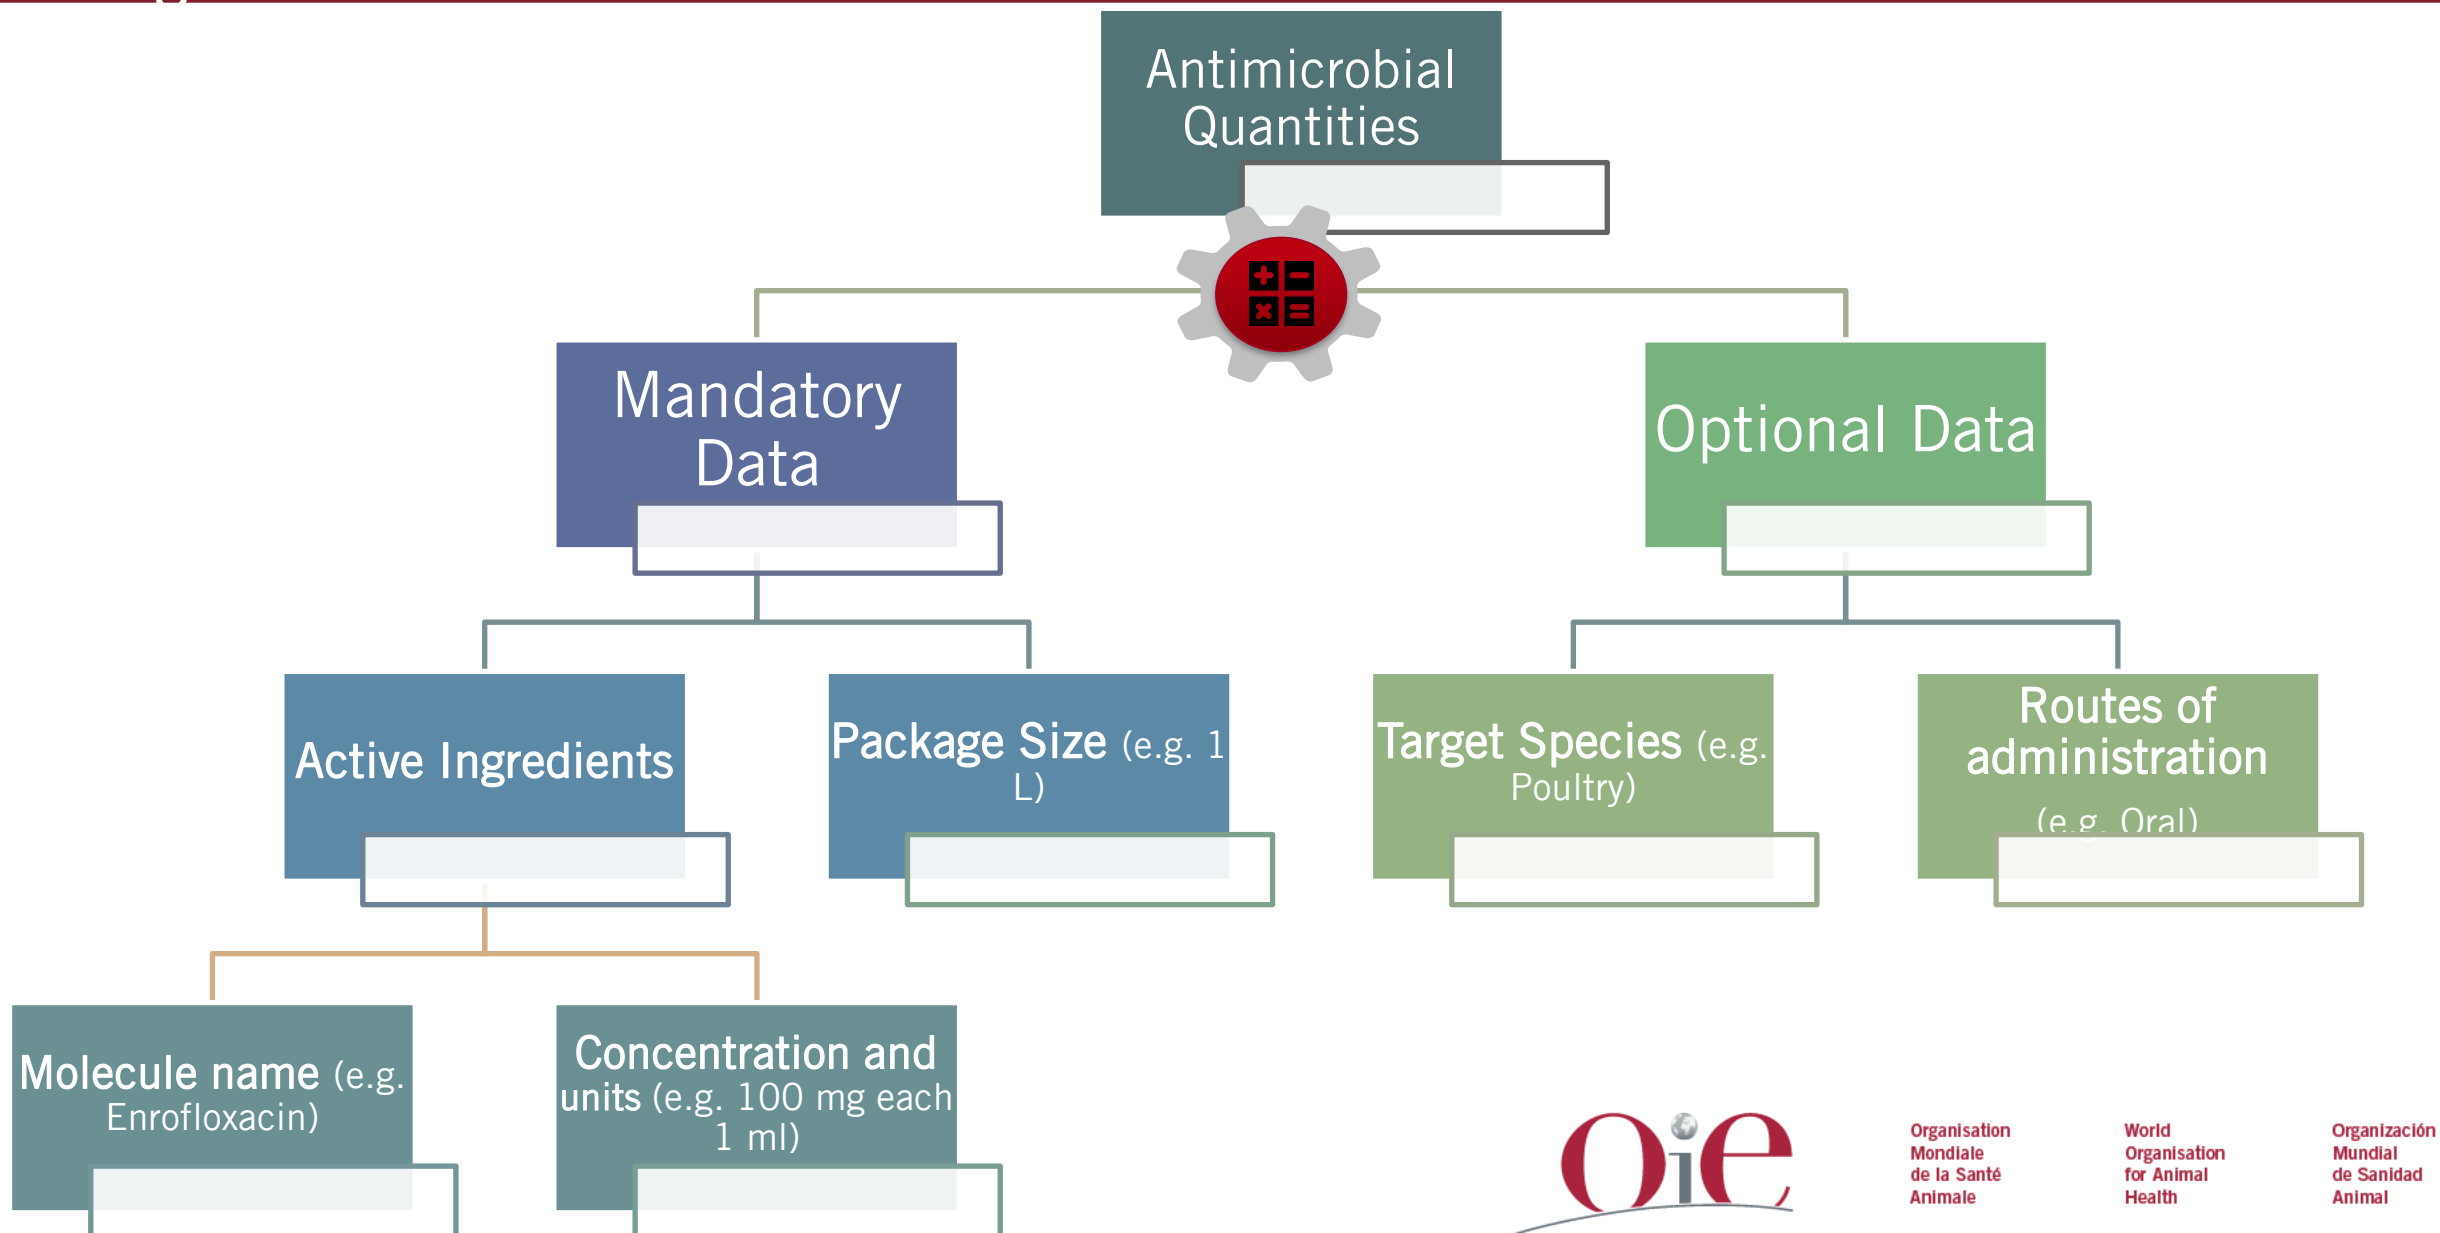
Antimicrobial Quantities

Mandatory Data

Optional Data

Active Ingredients

Package Size (e.g. 1 L)

Target Species (e.g. Poultry)

Routes of administration (e.g. Oral)

Molecule name (e.g. Enrofloxacin)

Concentration and units (e.g. 100 mg each 1 ml)

OIE

Organisation Mondiale de la Santé Animale

World Organisation for Animal Health

Organización Mundial de Sanidad Animal